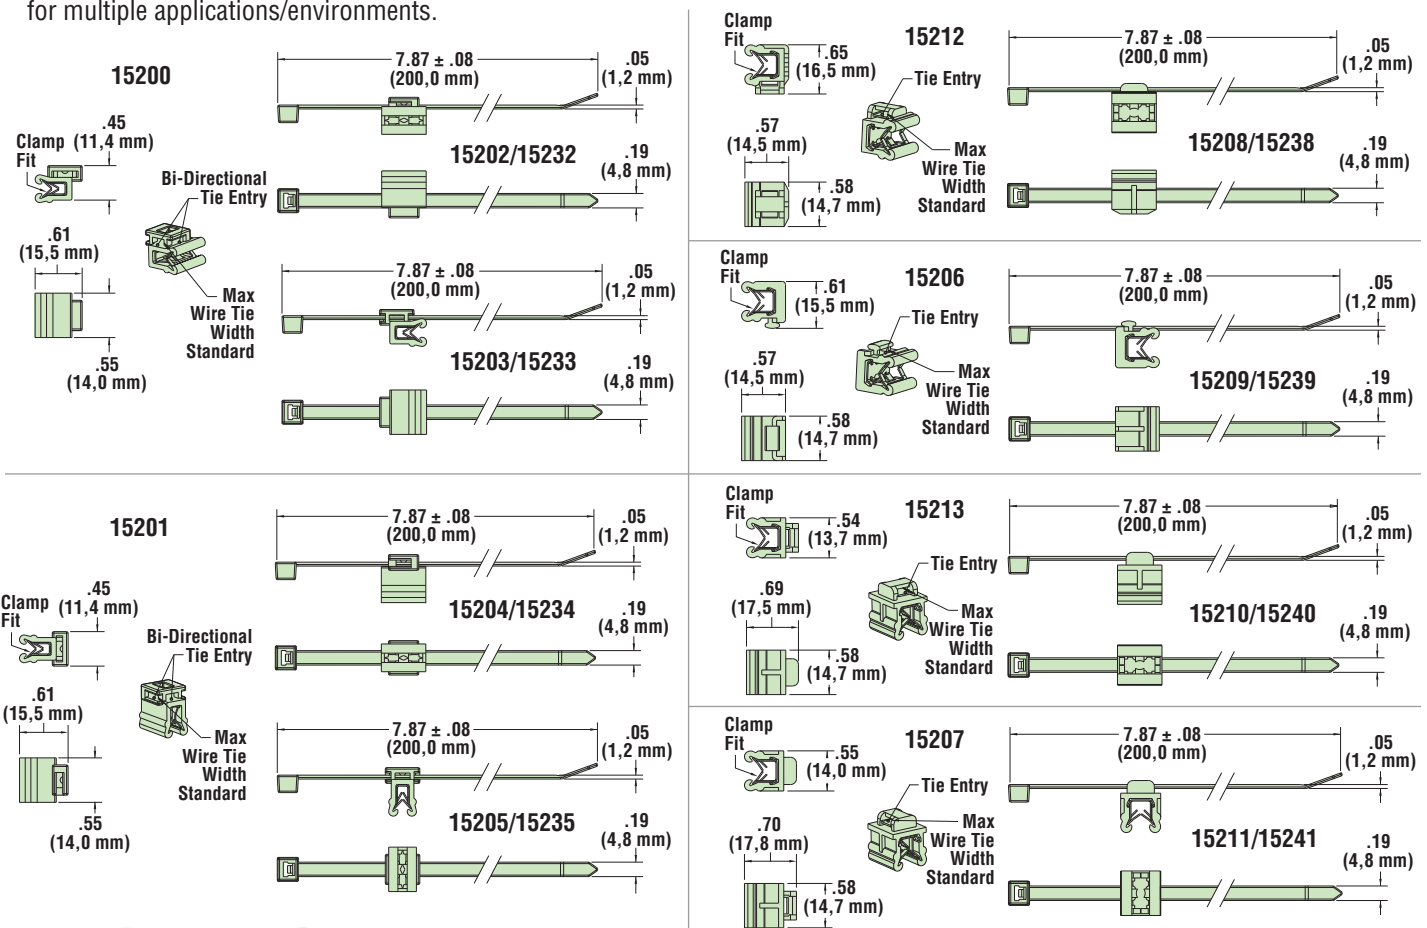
for multiple applications/environments.

15200

.45 (11,4 mm)
Clamp Fit

Bi-Directional Tie Entry

.61 (15,5 mm)

Max Wire Tie Width Standard

.55 (14,0 mm)

7.87 ± .08 (200,0 mm)
.05 (1,2 mm)

15202/15232
.19 (4,8 mm)

7.87 ± .08 (200,0 mm)
.05 (1,2 mm)

15203/15233
.19 (4,8 mm)

Clamp Fit
.65 (16,5 mm)

15212
Tie Entry

.57 (14,5 mm)

Max Wire Tie Width Standard

.58 (14,7 mm)

7.87 ± .08 (200,0 mm)
.05 (1,2 mm)

15208/15238
.19 (4,8 mm)

Clamp Fit
.61 (15,5 mm)

15206
Tie Entry

.57 (14,5 mm)

Max Wire Tie Width Standard

.58 (14,7 mm)

7.87 ± .08 (200,0 mm)
.05 (1,2 mm)

15209/15239
.19 (4,8 mm)

15201

.45 (11,4 mm)
Clamp Fit

Bi-Directional Tie Entry

.61 (15,5 mm)

Max Wire Tie Width Standard

.55 (14,0 mm)

7.87 ± .08 (200,0 mm)
.05 (1,2 mm)

15204/15234
.19 (4,8 mm)

7.87 ± .08 (200,0 mm)
.05 (1,2 mm)

15205/15235
.19 (4,8 mm)

Clamp Fit
.54 (13,7 mm)

15213
Tie Entry

.69 (17,5 mm)

Max Wire Tie Width Standard

.58 (14,7 mm)

7.87 ± .08 (200,0 mm)
.05 (1,2 mm)

15210/15240
.19 (4,8 mm)

Clamp Fit
.55 (14,0 mm)

15207
Tie Entry

.70 (17,8 mm)

Max Wire Tie Width Standard

.58 (14,7 mm)

7.87 ± .08 (200,0 mm)
.05 (1,2 mm)

15211/15241
.19 (4,8 mm)